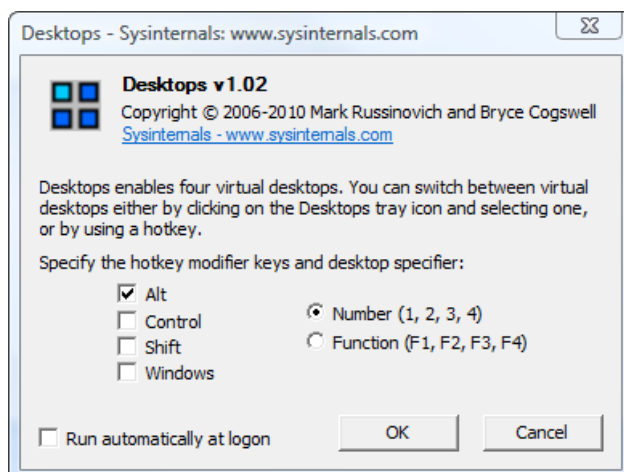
Desktops - Sysinternals: www.sysinternals.com

Desktops v1.02
Copyright © 2006-2010 Mark Russinovich and Bryce Cogswell
Sysinternals - www.sysinternals.com

Desktops enables four virtual desktops. You can switch between virtual desktops either by clicking on the Desktops tray icon and selecting one, or by using a hotkey.

Specify the hotkey modifier keys and desktop specifier:

Alt
Control
Shift
Windows

Number (1, 2, 3, 4)
Function (F1, F2, F3, F4)

Run automatically at logon

OK

Cancel